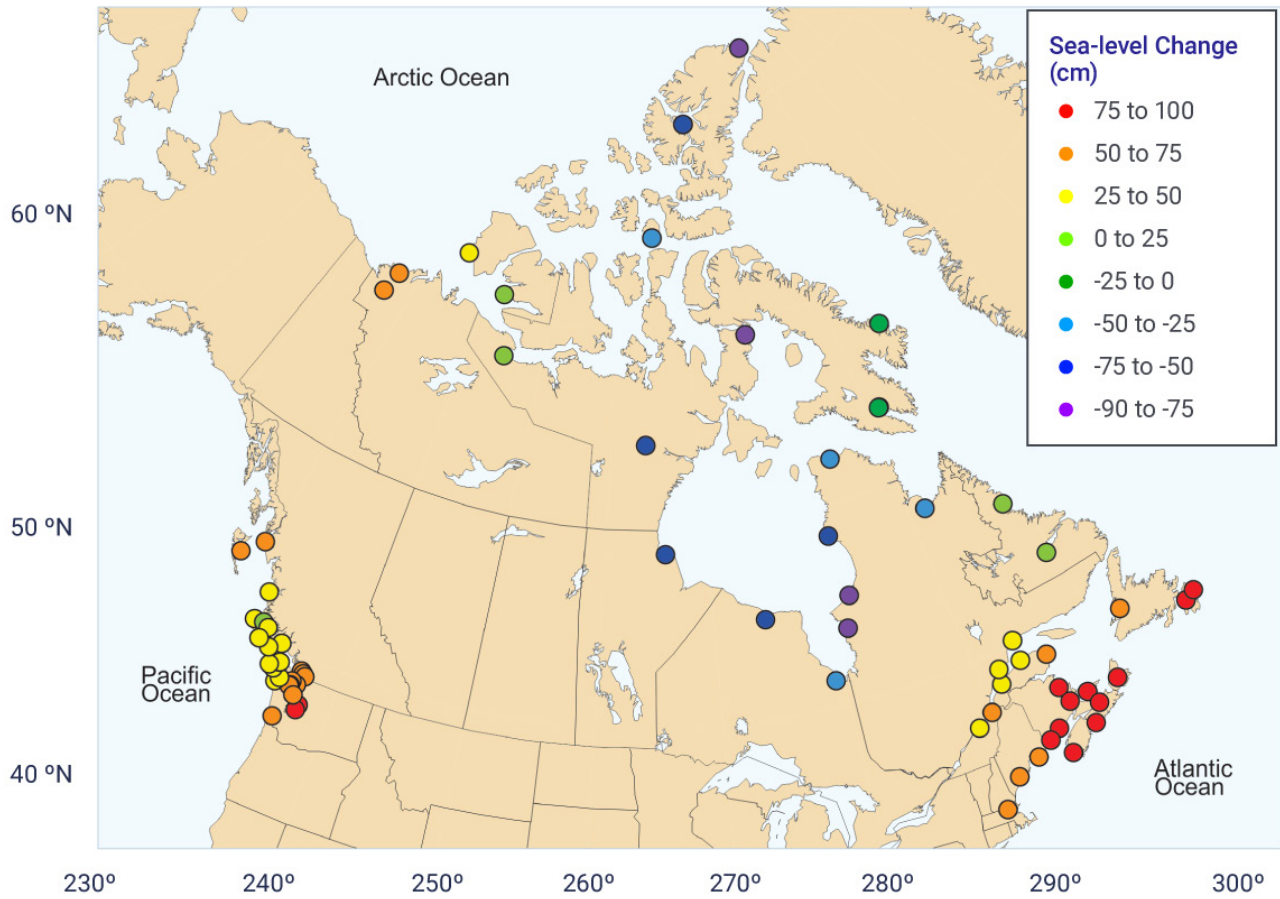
Arctic Ocean

Sea-level Change (cm)
75 to 100
50 to 75
25 to 50
0 to 25
-25 to 0
-50 to -25
-75 to -50
-90 to -75

60 ºN
50 ºN
40 ºN

Pacific Ocean

Atlantic Ocean

230º
240º
250º
260º
270º
280º
290º
300º